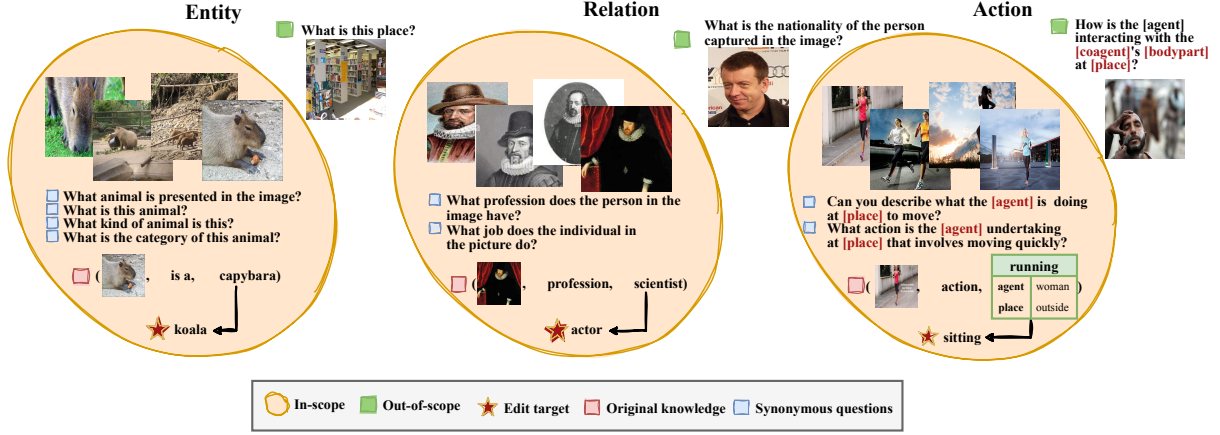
Entity

What is this place?

What animal is presented in the image?
What is this animal?
What kind of animal is this?
What is the category of this animal?

( , is a, capybara)

koala

Relation

What is the nationality of the person captured in the image?

What profession does the person in the image have?
What job does the individual in the picture do?

( , profession, scientist)

actor

Action

How is the [agent] interacting with the [coagent]'s [bodypart] at [place]?

Can you describe what the [agent] is doing at [place] to move?
What action is the [agent] undertaking at [place] that involves moving quickly?

( , action,

| running | |
|---|---|
| agent | woman |
| place | outside |

sitting

In-scope Out-of-scope Edit target Original knowledge Synonymous questions